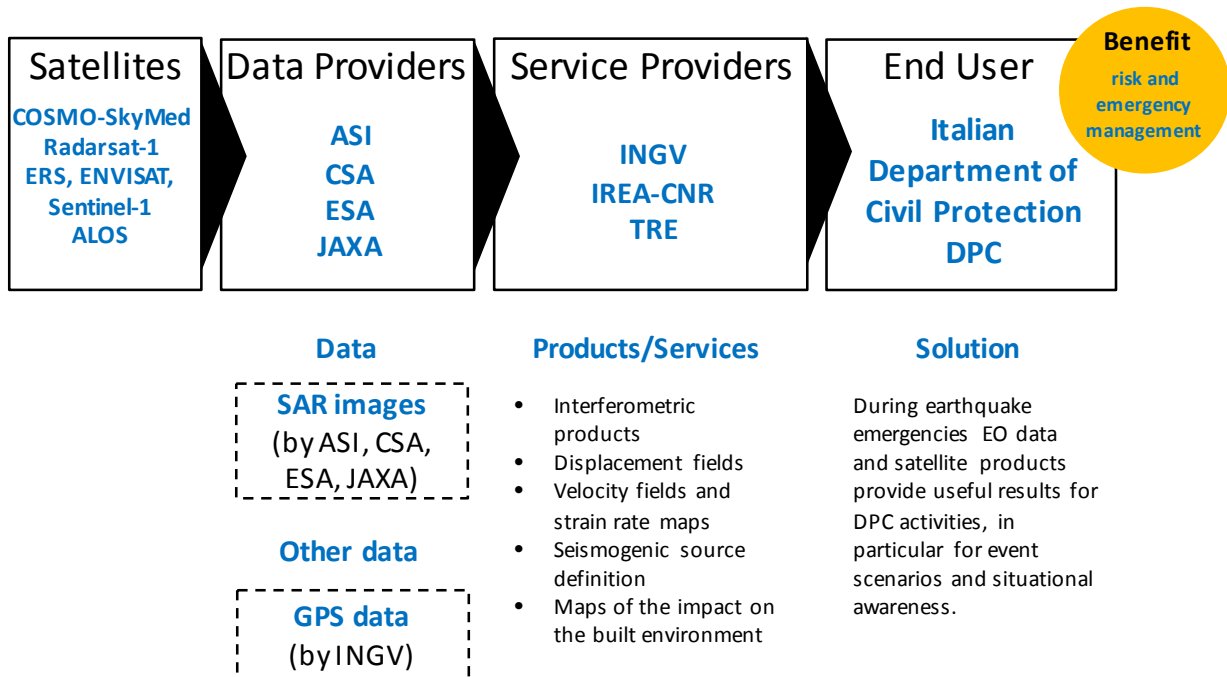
Satellites
COSMO-SkyMed
Radarsat-1
ERS, ENVISAT,
Sentinel-1
ALOS

Data Providers
ASI
CSA
ESA
JAXA

Service Providers
INGV
IREA-CNR
TRE

End User
Italian Department of Civil Protection DPC

Benefit
risk and emergency management

Data
SAR images
(by ASI, CSA, ESA, JAXA)

Other data
GPS data
(by INGV)

Products/Services
- Interferometric products
- Displacement fields
- Velocity fields and strain rate maps
- Seismogenic source definition
- Maps of the impact on the built environment

Solution
During earthquake emergencies EO data and satellite products provide useful results for DPC activities, in particular for event scenarios and situational awareness.